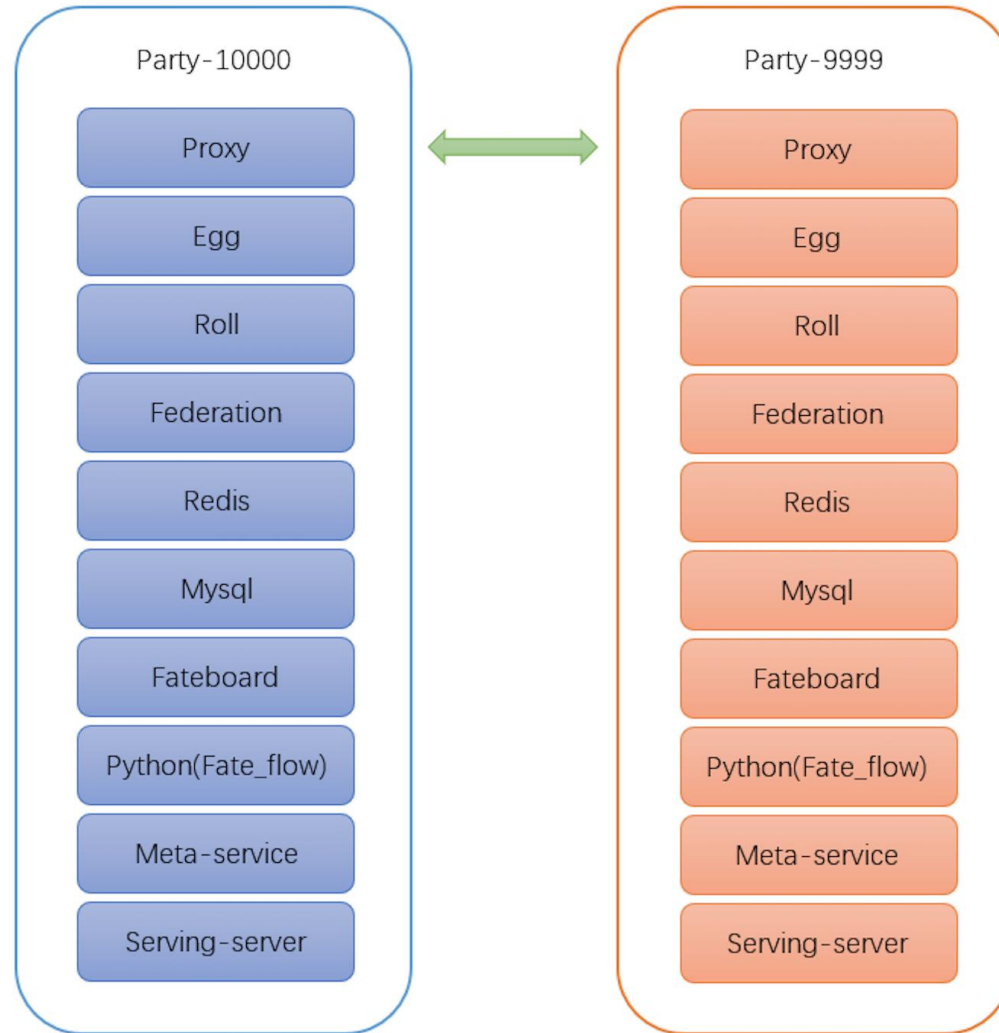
Party-10000

Proxy

Egg

Roll

Federation

Redis

Mysql

Fateboard

Python(Fate_flow)

Meta-service

Serving-server

Party-9999

Proxy

Egg

Roll

Federation

Redis

Mysql

Fateboard

Python(Fate_flow)

Meta-service

Serving-server